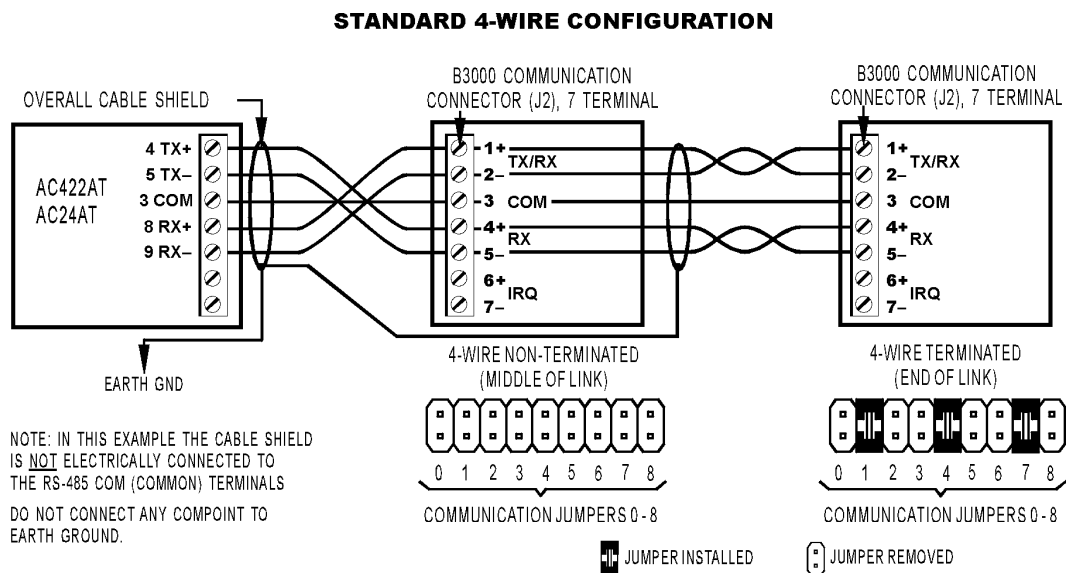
STANDARD 4-WIRE CONFIGURATION

OVERALL CABLE SHIELD

AC422AT
AC24AT

4 TX+
5 TX–
3 COM
8 RX+
9 RX–

EARTH GND

B3000 COMMUNICATION CONNECTOR (J2), 7 TERMINAL

1+
2– TX/RX
3 COM
4+
5– RX
6+
7– IRQ

B3000 COMMUNICATION CONNECTOR (J2), 7 TERMINAL

1+
2– TX/RX
3 COM
4+
5– RX
6+
7– IRQ

4-WIRE NON-TERMINATED (MIDDLE OF LINK)

0 1 2 3 4 5 6 7 8

COMMUNICATION JUMPERS 0 - 8

4-WIRE TERMINATED (END OF LINK)

0 1 2 3 4 5 6 7 8

COMMUNICATION JUMPERS 0 - 8

NOTE: IN THIS EXAMPLE THE CABLE SHIELD IS NOT ELECTRICALLY CONNECTED TO THE RS-485 COM (COMMON) TERMINALS

DO NOT CONNECT ANY COMPOINT TO EARTH GROUND.

JUMPER INSTALLED

JUMPER REMOVED